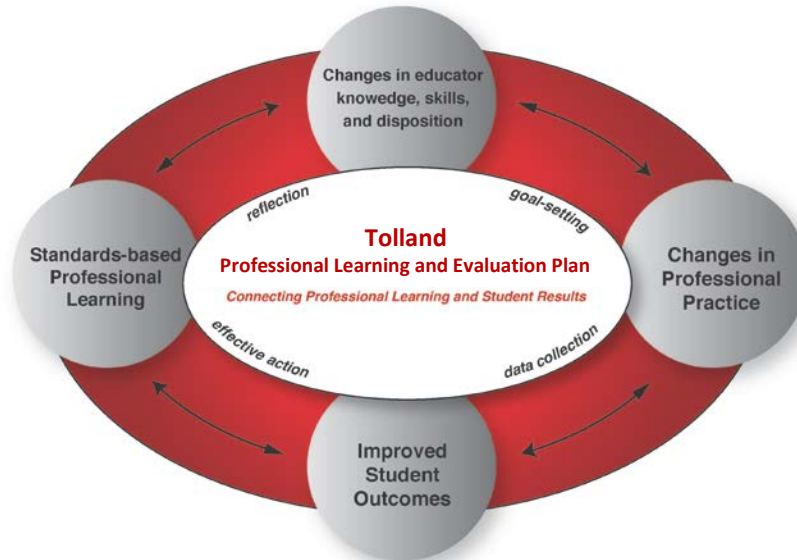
Changes in educator knowedge, skills, and disposition

reflection

goal-setting

Standards-based Professional Learning

Tolland
Professional Learning and Evaluation Plan
Connecting Professional Learning and Student Results

Changes in Professional Practice

effective action

data collection

Improved Student Outcomes